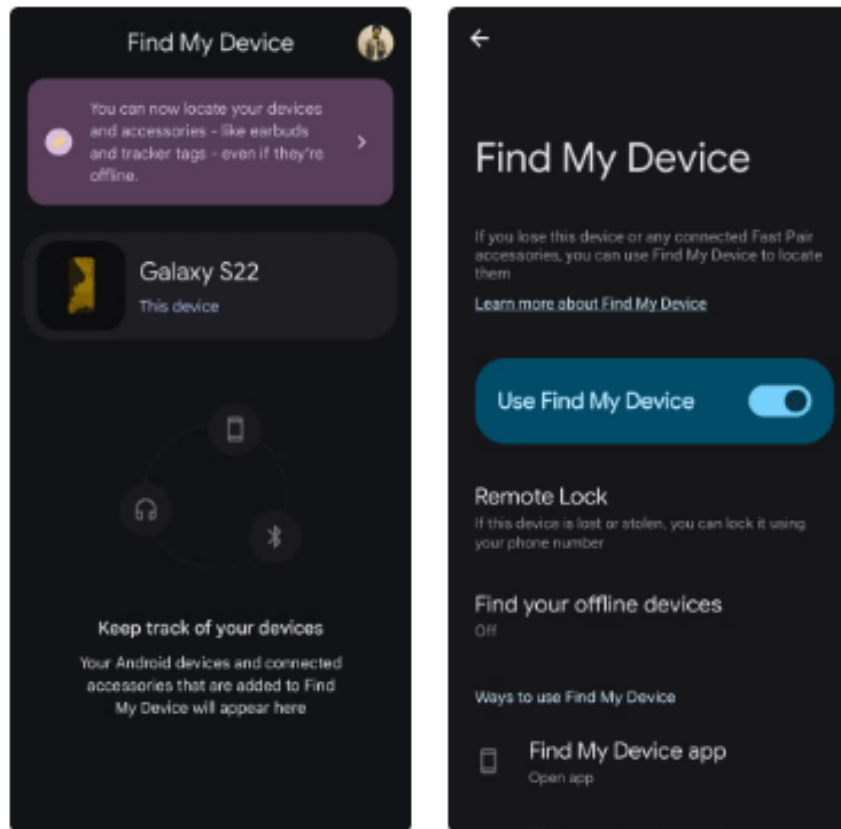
Find My Device

You can now locate your devices and accessories - like earbuds and tracker tags - even if they're offline.

Galaxy S22
This device

Keep track of your devices

Your Android devices and connected accessories that are added to Find My Device will appear here

Find My Device

If you lose this device or any connected Fast Pair accessories, you can use Find My Device to locate them

Learn more about Find My Device

Use Find My Device

Remote Lock
If this device is lost or stolen, you can lock it using your phone number

Find your offline devices
Off

Ways to use Find My Device

Find My Device app
Open app